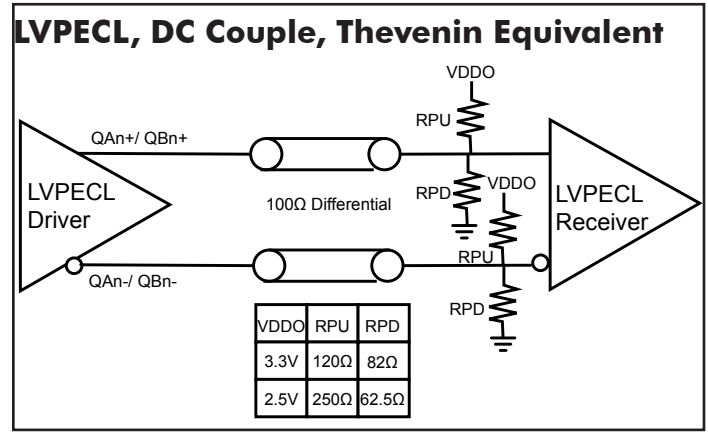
LVPECL, DC Couple, Thevenin Equivalent

VDDO
RPU
QAn+/ QBn+
RPD
VDDO
LVPECL Driver
100Ω Differential
LVPECL Receiver
RPU
QAn-/ QBn-
RPD

| VDDO | RPU | RPD |
|---|---|---|
| 3.3V | 120Ω | 82Ω |
| 2.5V | 250Ω | 62.5Ω |